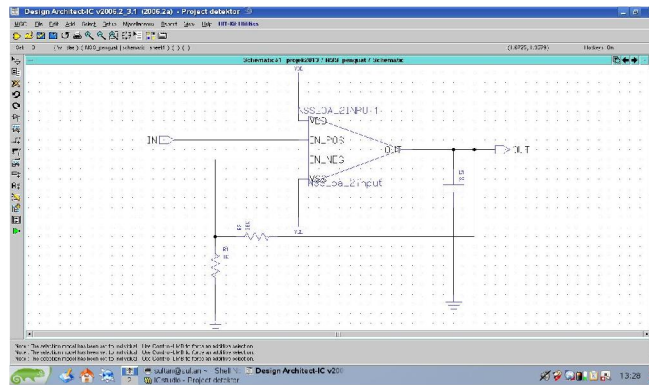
Design Architect-IC v2006.2_3.1 (2006.2a) - Project detektor

MGC File Edit Add Select Setup Miscellaneous Report View Help HIT-KIT Utilities

Sel: 0 (/v - dav) (/NSS_pmsgpai1 / schematic : sheet1) ( ) ( )

(1.0725, 1.3279) Undoes: On

Schematic#1 - projekt2013 / NSSI_pmsgpai1 / Schematic

VSS_OA_2INPUT-1

VDD

IN_POS

IN_NEG

OUT

VSS_OA_2input

IN

OUT

Note : The selection model has been set to individual. Use Control-Left to force an additive selection.
Note : The selection model has been set to individual. Use Control-Left to force an additive selection.
Note : The selection model has been set to individual. Use Control-Left to force an additive selection.

sultan@sultan:~ - Shell

ICstudio - Project detektor

Design Architect-IC v200

13:28